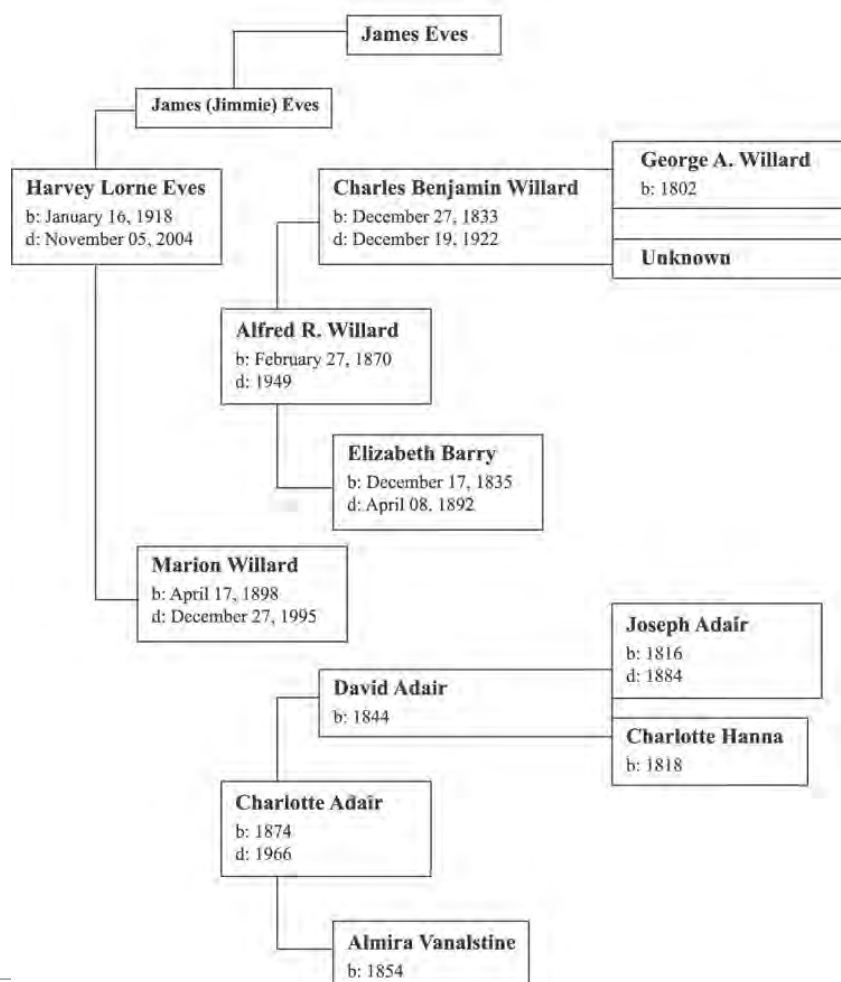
James Eves

James (Jimmie) Eves

Harvey Lorne Eves
b: January 16, 1918
d: November 05, 2004

Charles Benjamin Willard
b: December 27, 1833
d: December 19, 1922

George A. Willard
b: 1802

Unknown

Alfred R. Willard
b: February 27, 1870
d: 1949

Elizabeth Barry
b: December 17, 1835
d: April 08, 1892

Marion Willard
b: April 17, 1898
d: December 27, 1995

Joseph Adair
b: 1816
d: 1884

David Adair
b: 1844

Charlotte Hanna
b: 1818

Charlotte Adair
b: 1874
d: 1966

Almira Vanalstine
b: 1854